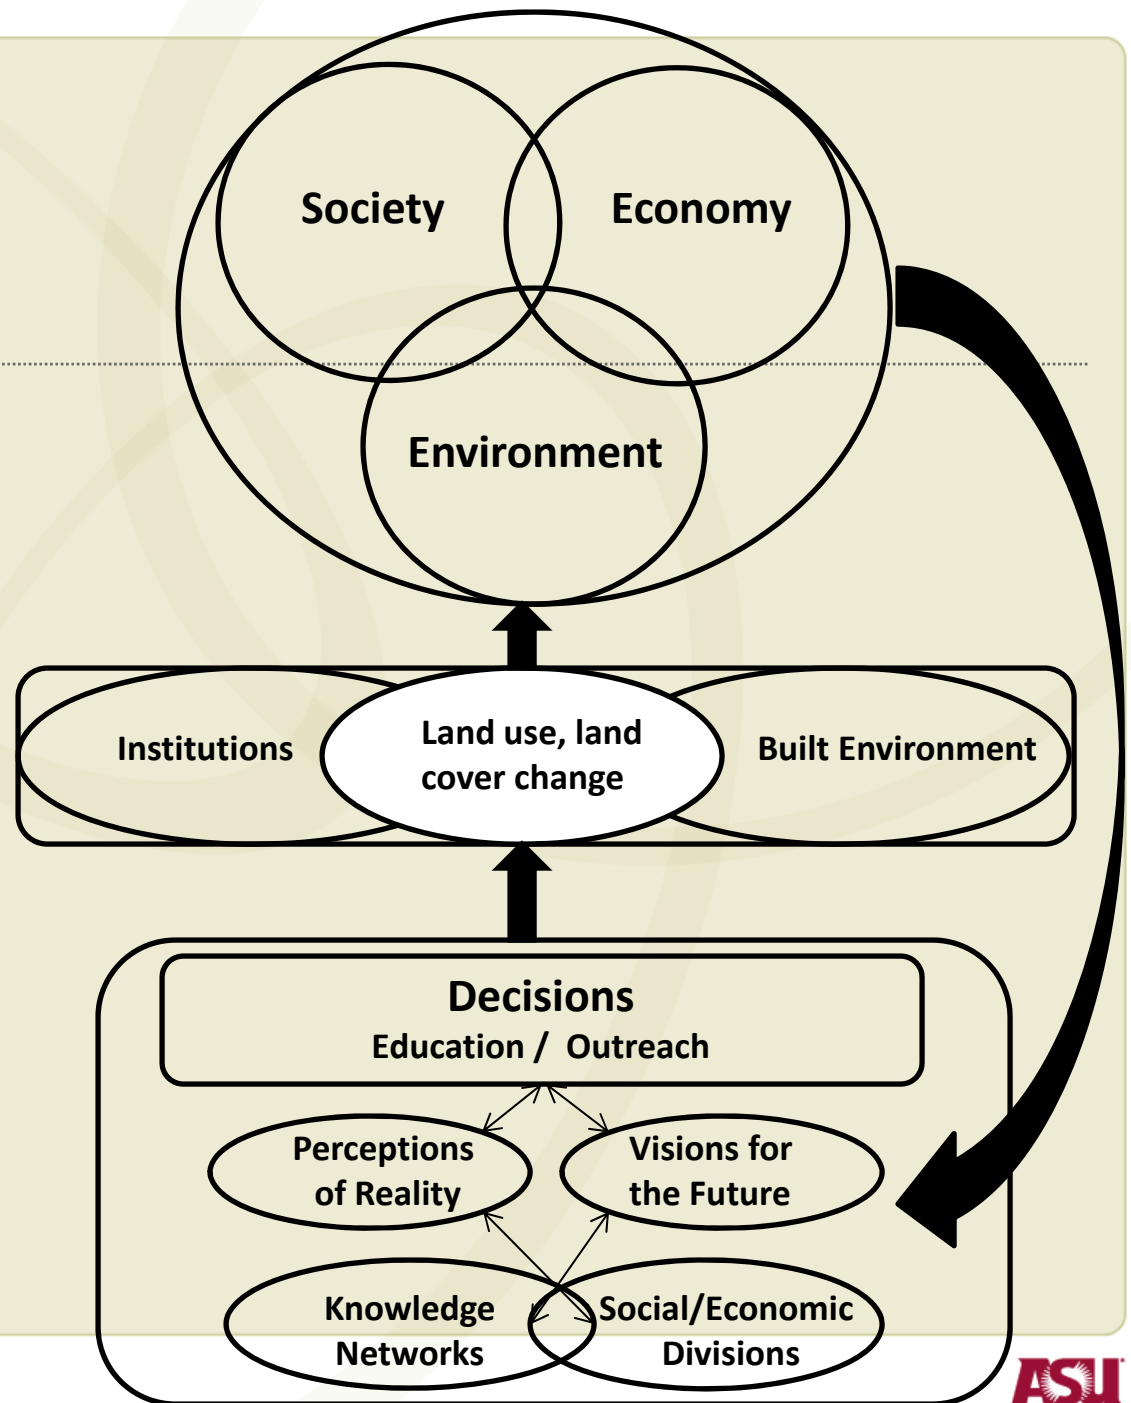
Society
Economy
Environment

Institutions
Land use, land cover change
Built Environment

Decisions
Education / Outreach

Perceptions of Reality
Visions for the Future

Knowledge Networks
Social/Economic Divisions

ASU